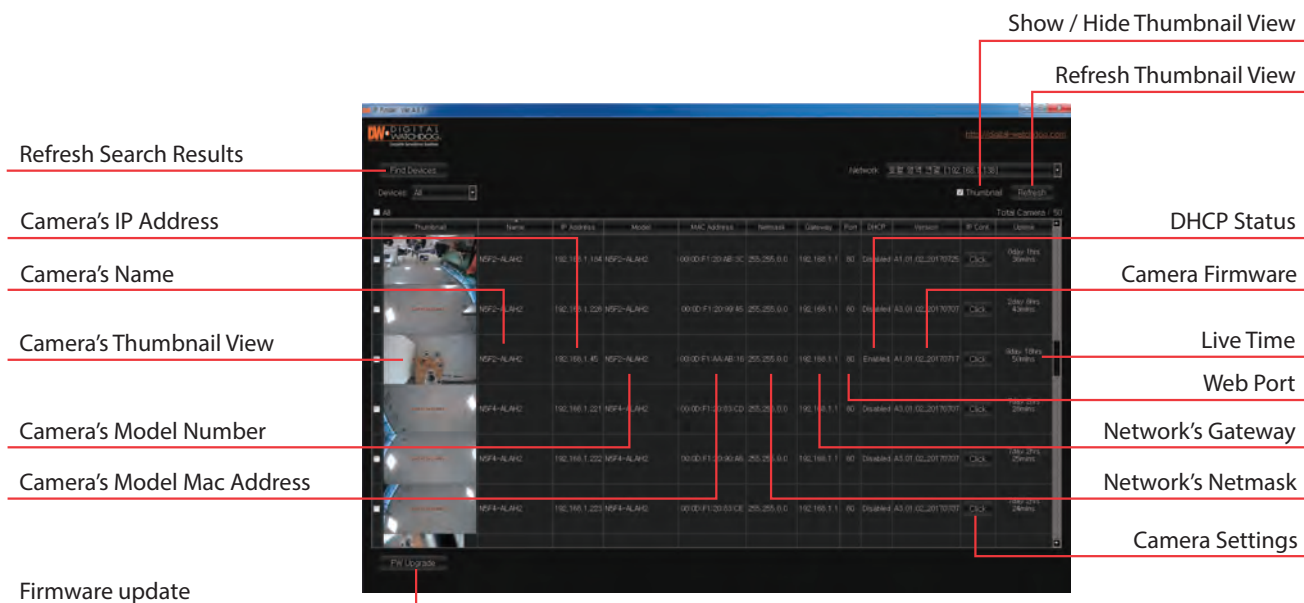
Show / Hide Thumbnail View

Refresh Thumbnail View

Refresh Search Results

Camera's IP Address

Camera's Name

Camera's Thumbnail View

Camera's Model Number

Camera's Model Mac Address

Firmware update

DHCP Status

Camera Firmware

Live Time

Web Port

Network's Gateway

Network's Netmask

Camera Settings

DW DIGITAL WATCHDOG

Find Devices

Devices All

Network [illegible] (192.168.1.130)

Thumbnail Refresh

All

Total Camera / 50

| Thumbnail | Name | IP Address | Model | MAC Address | Netmask | Gateway | Port | DHCP | Version | IP Conf. | Uptime |
|---|---|---|---|---|---|---|---|---|---|---|---|
| | N5F2-ALAH2 | 192.168.1.184 | N5F2-ALAH2 | 00:0D:F1:20:AB:3C | 255.255.0.0 | 192.168.1.1 | 80 | Disabled | A1.01.02_20170725 | Click | 0day 1hrs 30mins |
| | N5F2-ALAH2 | 192.168.1.226 | N5F2-ALAH2 | 00:0D:F1:20:99:45 | 255.255.0.0 | 192.168.1.1 | 80 | Disabled | A3.01.02_20170707 | Click | 0day 8hrs 43mins |
| | N5F2-ALAH2 | 192.168.1.45 | N5F2-ALAH2 | 00:0D:F1:AA:AB:16 | 255.255.0.0 | 192.168.1.1 | 80 | Enabled | A1.01.02_20170717 | Click | 0day 18hrs 50mins |
| | N5F4-ALAH2 | 192.168.1.221 | N5F4-ALAH2 | 00:0D:F1:20:03:CD | 255.255.0.0 | 192.168.1.1 | 80 | Disabled | A3.01.02_20170707 | Click | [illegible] 26mins |
| | N5F4-ALAH2 | 192.168.1.222 | N5F4-ALAH2 | 00:0D:F1:20:90:A6 | 255.255.0.0 | 192.168.1.1 | 80 | Disabled | A3.01.02_20170707 | Click | 0day 2hrs 25mins |
| | N5F4-ALAH2 | 192.168.1.223 | N5F4-ALAH2 | 00:0D:F1:20:03:CE | 255.255.0.0 | 192.168.1.1 | 80 | Disabled | A3.01.02_20170707 | Click | 0day 2hrs 24mins |

FW Upgrade